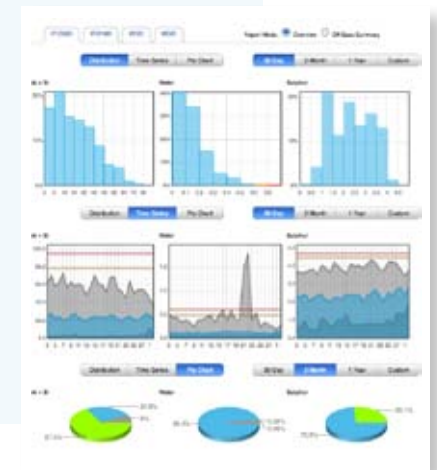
Report Mode: Overview Off-Spec Summary

Distribution | Time Series | Pie Chart

30 Day | 3 Month | 1 Year | Custom

Water

Sulphur

Distribution | Time Series | Pie Chart

30 Day | 3 Month | 1 Year | Custom

Water

Sulphur

Distribution | Time Series | Pie Chart

30 Day | 3 Month | 1 Year | Custom

Water

Sulphur

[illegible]